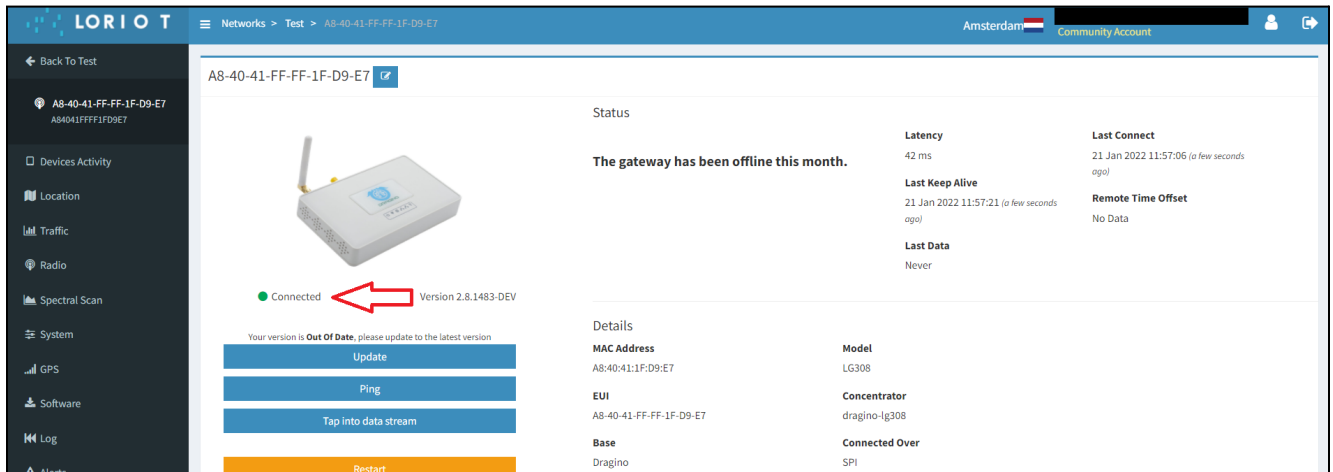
LORIOT

Networks > Test > A8-40-41-FF-FF-1F-D9-E7

Amsterdam

Community Account

Back To Test

A8-40-41-FF-FF-1F-D9-E7
A84041FFFF1FD9E7

Devices Activity

Location

Traffic

Radio

Spectral Scan

System

GPS

Software

Log

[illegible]

A8-40-41-FF-FF-1F-D9-E7

Connected

Version 2.8.1483-DEV

Your version is **Out Of Date**, please update to the latest version

Update

Ping

Tap into data stream

Restart

Status

The gateway has been offline this month.

Latency
42 ms

Last Keep Alive
21 Jan 2022 11:57:21 (a few seconds ago)

Last Data
Never

Last Connect
21 Jan 2022 11:57:06 (a few seconds ago)

Remote Time Offset
No Data

Details

MAC Address
A8:40:41:1F:D9:E7

EUI
A8-40-41-FF-FF-1F-D9-E7

Base
Dragino

Model
LG308

Concentrator
dragino-lg308

Connected Over
SPI